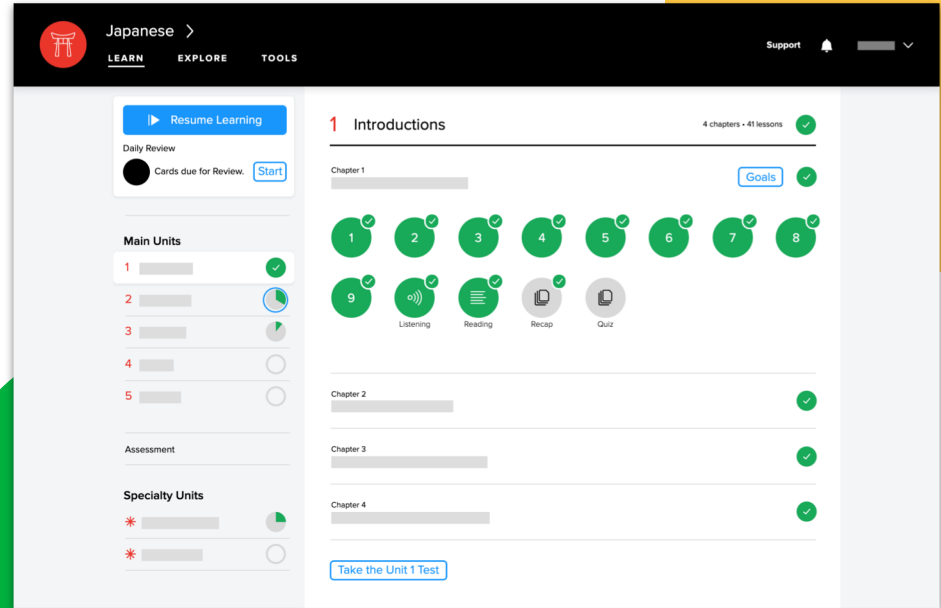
Japanese >
LEARN EXPLORE TOOLS
Support

Resume Learning
Daily Review
Cards due for Review. Start

Main Units
1
2
3
4
5

Assessment

Specialty Units

1 Introductions
4 chapters • 41 lessons

Chapter 1
Goals

1 2 3 4 5 6 7 8
9 Listening Reading Recap Quiz

Chapter 2

Chapter 3

Chapter 4

Take the Unit 1 Test